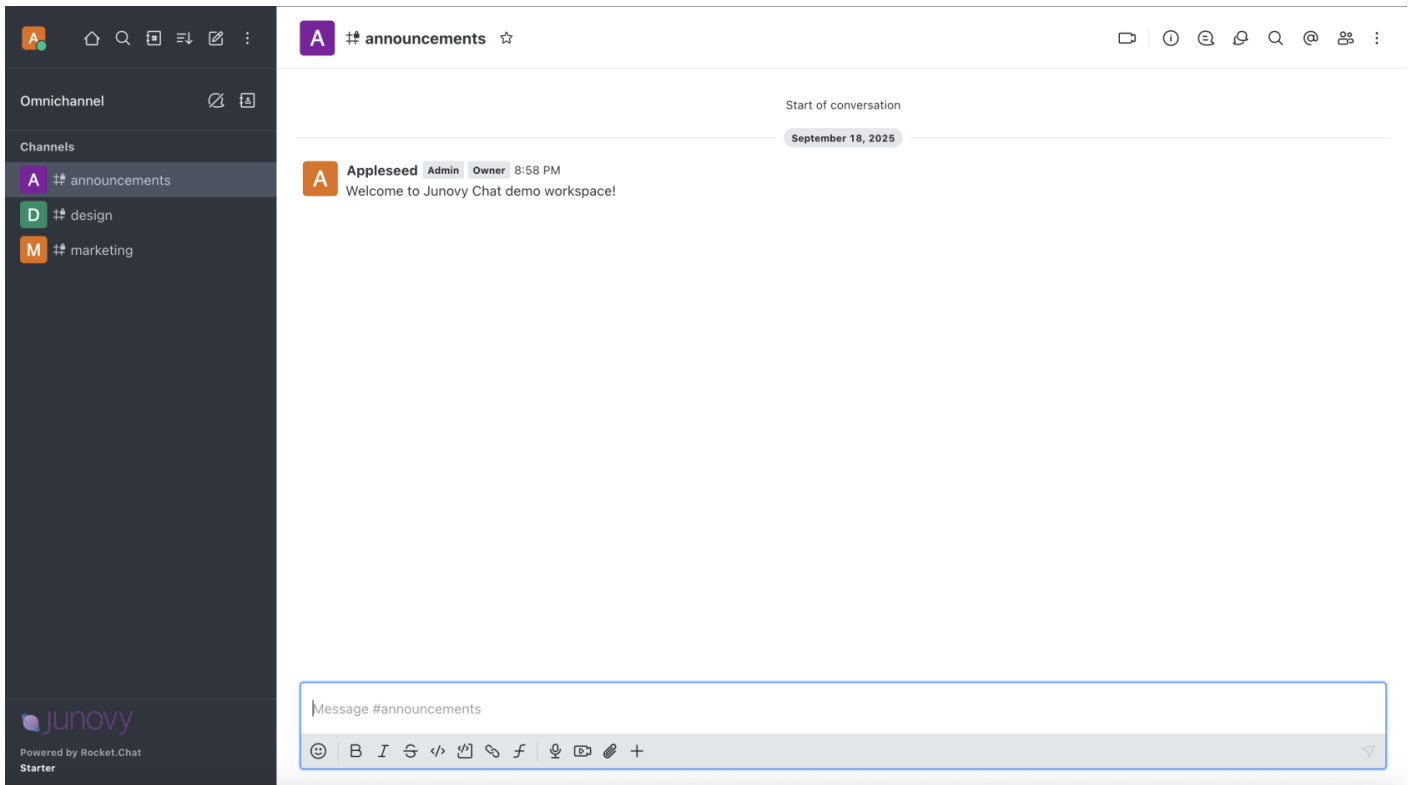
A

Omnichannel

Channels

A announcements

D design

M marketing

Junovy

Powered by Rocket.Chat
Starter

A announcements

Start of conversation

September 18, 2025

A Appleseed Admin Owner 8:58 PM
Welcome to Junovy Chat demo workspace!

Message #announcements